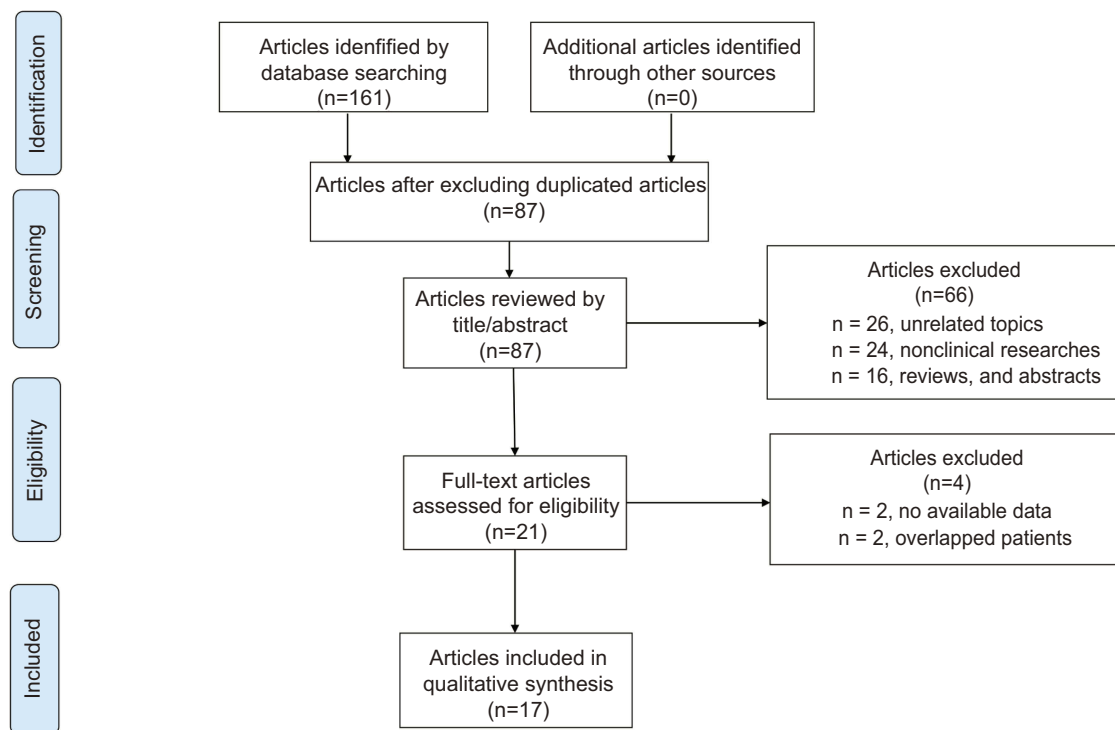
Identification

Articles idenfified by database searching (n=161)

Additional articles identified through other sources (n=0)

Articles after excluding duplicated articles (n=87)

Screening

Articles reviewed by title/abstract (n=87)

Articles excluded (n=66)
n = 26, unrelated topics
n = 24, nonclinical researches
n = 16, reviews, and abstracts

Eligibility

Full-text articles assessed for eligibility (n=21)

Articles excluded (n=4)
n = 2, no available data
n = 2, overlapped patients

Included

Articles included in qualitative synthesis (n=17)